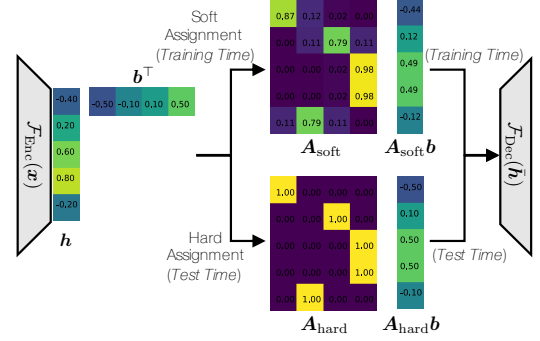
$\mathcal{F}_{\text{Enc}}(\boldsymbol{x})$

-0.40
0.20
0.60
0.80
-0.20

$\boldsymbol{h}$

$\boldsymbol{b}^\top$

-0.50 -0.10 0.10 0.50

Soft Assignment (*Training Time*)

| 0.87 | 0.12 | 0.02 | 0.00 |
|---|---|---|---|
| 0.00 | 0.11 | 0.79 | 0.11 |
| 0.00 | 0.00 | 0.02 | 0.98 |
| 0.00 | 0.00 | 0.02 | 0.98 |
| 0.11 | 0.79 | 0.11 | 0.00 |

$\boldsymbol{A}_{\text{soft}}$

-0.44
0.12
0.49
0.49
-0.12

$\boldsymbol{A}_{\text{soft}}\boldsymbol{b}$

(*Training Time*)

Hard Assignment (*Test Time*)

| 1.00 | 0.00 | 0.00 | 0.00 |
|---|---|---|---|
| 0.00 | 0.00 | 1.00 | 0.00 |
| 0.00 | 0.00 | 0.00 | 1.00 |
| 0.00 | 0.00 | 0.00 | 1.00 |
| 0.00 | 1.00 | 0.00 | 0.00 |

$\boldsymbol{A}_{\text{hard}}$

-0.50
0.10
0.50
0.50
-0.10

$\boldsymbol{A}_{\text{hard}}\boldsymbol{b}$

(*Test Time*)

$\mathcal{F}_{\text{Dec}}(\tilde{\boldsymbol{h}})$